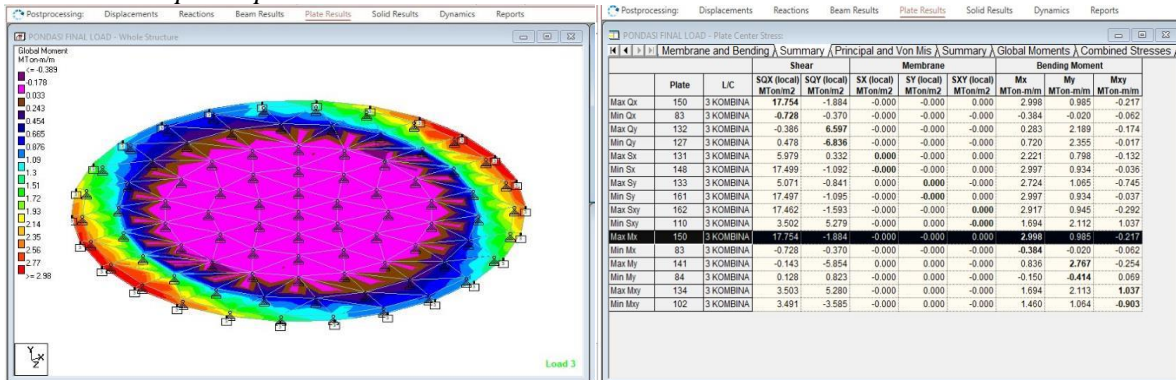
Postprocessing: Displacements Reactions Beam Results Plate Results Solid Results Dynamics Reports

PONDASI FINAL LOAD - Whole Structure

Global Moment
MTon-m/m
<= -0.389
-0.178
0.033
0.243
0.454
0.665
0.876
1.09
1.3
1.51
1.72
1.93
2.14
2.35
2.56
2.77
>= 2.98

Load 3

Postprocessing: Displacements Reactions Beam Results Plate Results Solid Results Dynamics Reports

PONDASI FINAL LOAD - Plate Center Stress

Membrane and Bending | Summary | Principal and Von Mis | Summary | Global Moments | Combined Stresses

| | Plate | L/C | Shear SQX (local) MTon/m2 | Shear SQY (local) MTon/m2 | Membrane SX (local) MTon/m2 | Membrane SY (local) MTon/m2 | Membrane SXY (local) MTon/m2 | Bending Moment Mx MTon-m/m | Bending Moment My MTon-m/m | Bending Moment Mxy MTon-m/m |
|---|---|---|---|---|---|---|---|---|---|---|
| Max Qx | 150 | 3 KOMBINA | 17.754 | -1.884 | -0.000 | -0.000 | 0.000 | 2.998 | 0.985 | -0.217 |
| Min Qx | 83 | 3 KOMBINA | -0.728 | -0.370 | -0.000 | -0.000 | -0.000 | -0.384 | -0.020 | -0.062 |
| Max Qy | 132 | 3 KOMBINA | -0.386 | 6.597 | -0.000 | -0.000 | -0.000 | 0.283 | 2.189 | -0.174 |
| Min Qy | 127 | 3 KOMBINA | 0.478 | -6.836 | -0.000 | -0.000 | -0.000 | 0.720 | 2.355 | -0.017 |
| Max Sx | 131 | 3 KOMBINA | 5.979 | 0.332 | 0.000 | -0.000 | -0.000 | 2.221 | 0.798 | -0.132 |
| Min Sx | 148 | 3 KOMBINA | 17.499 | -1.092 | -0.000 | -0.000 | -0.000 | 2.997 | 0.934 | -0.036 |
| Max Sy | 133 | 3 KOMBINA | 5.071 | -0.841 | 0.000 | 0.000 | -0.000 | 2.724 | 1.065 | -0.745 |
| Min Sy | 161 | 3 KOMBINA | 17.497 | -1.095 | -0.000 | -0.000 | -0.000 | 2.997 | 0.934 | -0.037 |
| Max Sxy | 162 | 3 KOMBINA | 17.462 | -1.593 | -0.000 | -0.000 | 0.000 | 2.917 | 0.945 | -0.292 |
| Min Sxy | 110 | 3 KOMBINA | 3.502 | 5.279 | -0.000 | -0.000 | -0.000 | 1.694 | 2.112 | 1.037 |
| Max Mx | 150 | 3 KOMBINA | 17.754 | -1.884 | -0.000 | -0.000 | 0.000 | 2.998 | 0.985 | -0.217 |
| Min Mx | 83 | 3 KOMBINA | -0.728 | -0.370 | -0.000 | -0.000 | -0.000 | -0.384 | -0.020 | -0.062 |
| Max My | 141 | 3 KOMBINA | -0.143 | -5.854 | 0.000 | -0.000 | -0.000 | 0.836 | 2.767 | -0.254 |
| Min My | 84 | 3 KOMBINA | 0.128 | 0.823 | -0.000 | -0.000 | -0.000 | -0.150 | -0.414 | 0.069 |
| Max Mxy | 134 | 3 KOMBINA | 3.503 | 5.280 | -0.000 | -0.000 | -0.000 | 1.694 | 2.113 | 1.037 |
| Min Mxy | 102 | 3 KOMBINA | 3.491 | -3.585 | -0.000 | 0.000 | -0.000 | 1.460 | 1.064 | -0.903 |